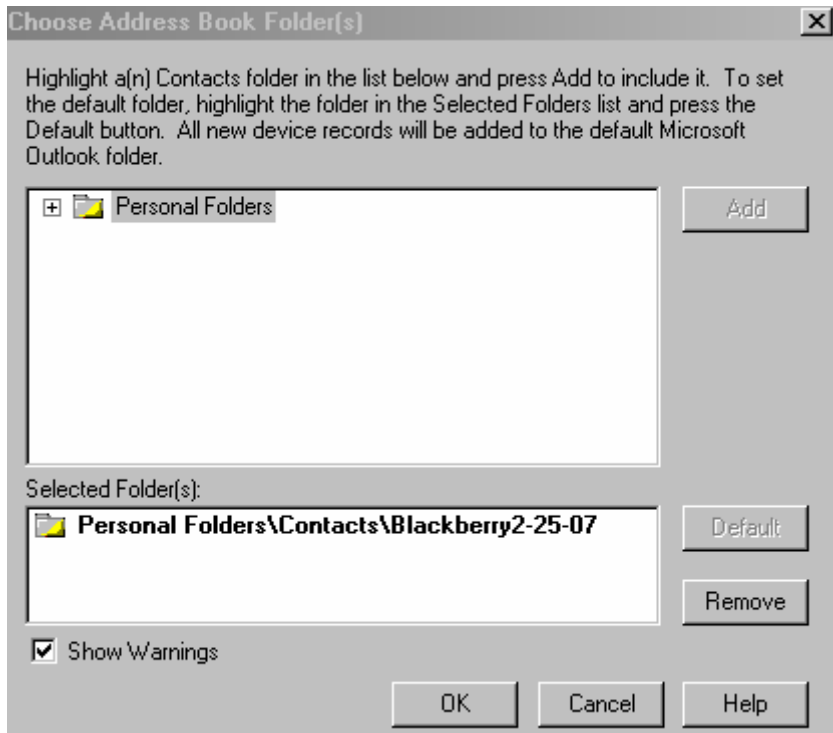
Choose Address Book Folder(s)

Highlight a(n) Contacts folder in the list below and press Add to include it. To set the default folder, highlight the folder in the Selected Folders list and press the Default button. All new device records will be added to the default Microsoft Outlook folder.

Personal Folders

Add

Selected Folder(s):

Personal Folders\Contacts\Blackberry2-25-07

Default

Remove

Show Warnings

OK

Cancel

Help